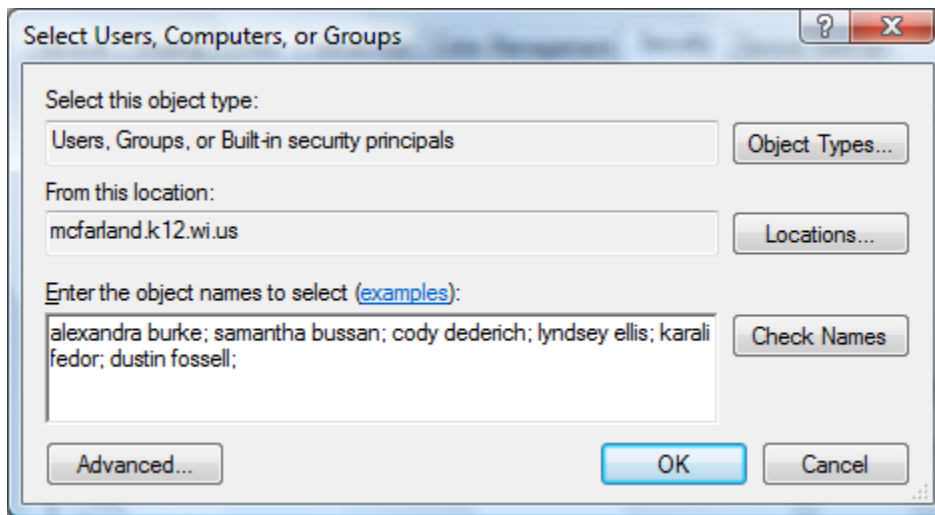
Select Users, Computers, or Groups

?

X

Select this object type:

Users, Groups, or Built-in security principals

Object Types...

From this location:

mcfarland.k12.wi.us

Locations...

Enter the object names to select (examples):

alexandra burke; samantha bussan; cody dederich; lyndsey ellis; karali fedor; dustin fossell;

Check Names

Advanced...

OK

Cancel